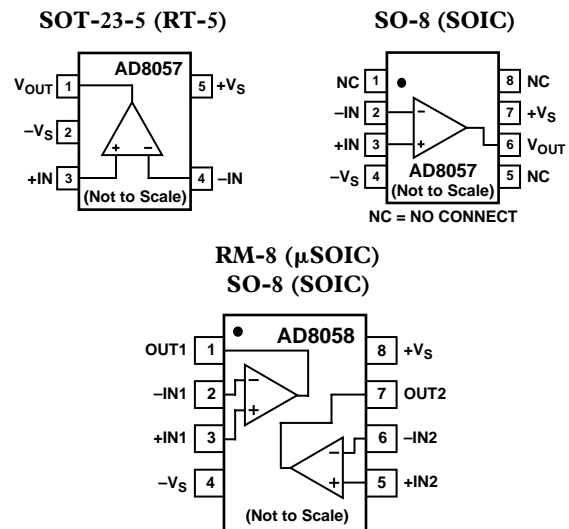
SOT-23-5 (RT-5)

AD8057

$V_{OUT}$ 1

$-V_S$ 2

+IN 3

5 $+V_S$

4 –IN

+ –

(Not to Scale)

SO-8 (SOIC)

NC 1

–IN 2

+IN 3

$-V_S$ 4

8 NC

7 $+V_S$

6 $V_{OUT}$

5 NC

– +

AD8057

(Not to Scale)

NC = NO CONNECT

RM-8 (μSOIC)
SO-8 (SOIC)

AD8058

OUT1 1

–IN1 2

+IN1 3

$-V_S$ 4

8 $+V_S$

7 OUT2

6 –IN2

5 +IN2

– + – +

(Not to Scale)